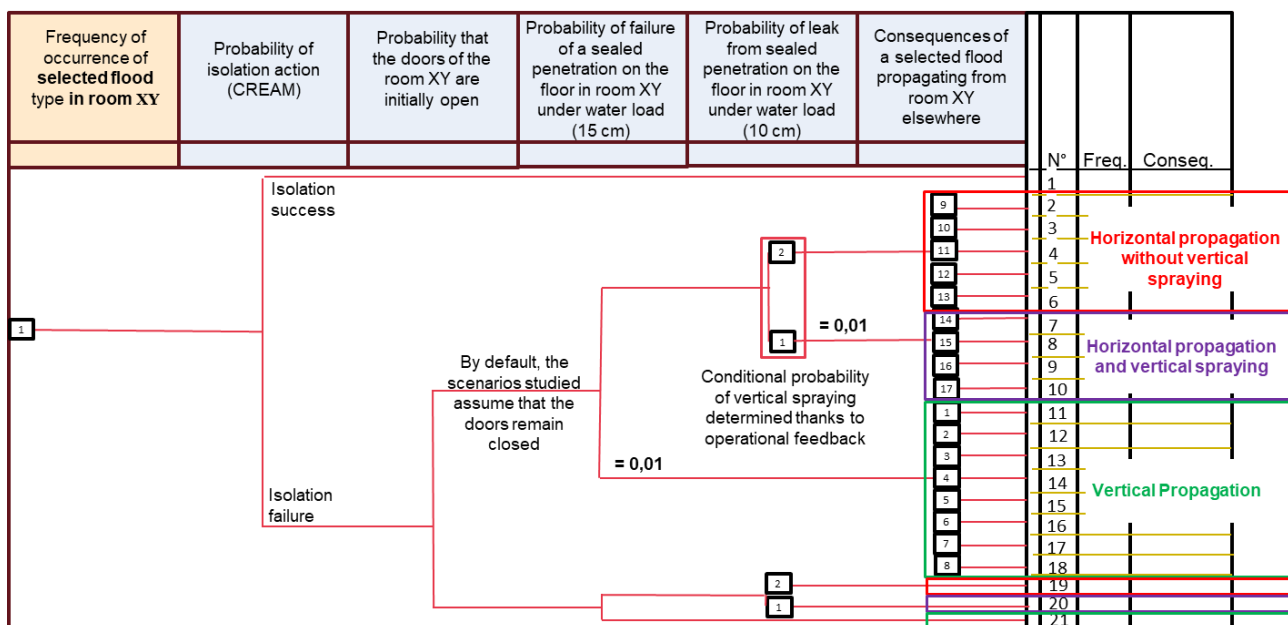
| Frequency of occurrence of **selected flood** type **in room XY** | Probability of isolation action (CREAM) | Probability that the doors of the room XY are initially open | Probability of failure of a sealed penetration on the floor in room XY under water load (15 cm) | Probability of leak from sealed penetration on the floor in room XY under water load (10 cm) | Consequences of a selected flood propagating from room XY elsewhere |
|---|---|---|---|---|---|

N° Freq. Conseg.

1

Isolation success

9 10 11 12 13

2 3 4 5 6

Horizontal propagation without vertical spraying

2

= 0,01

1

14 15 16 17

7 8 9 10

Horizontal propagation and vertical spraying

By default, the scenarios studied assume that the doors remain closed

Conditional probability of vertical spraying determined thanks to operational feedback

1

= 0,01

1 2 3 4 5 6 7 8

11 12 13 14 15 16 17 18

Vertical Propagation

Isolation failure

2

1

19 20 21